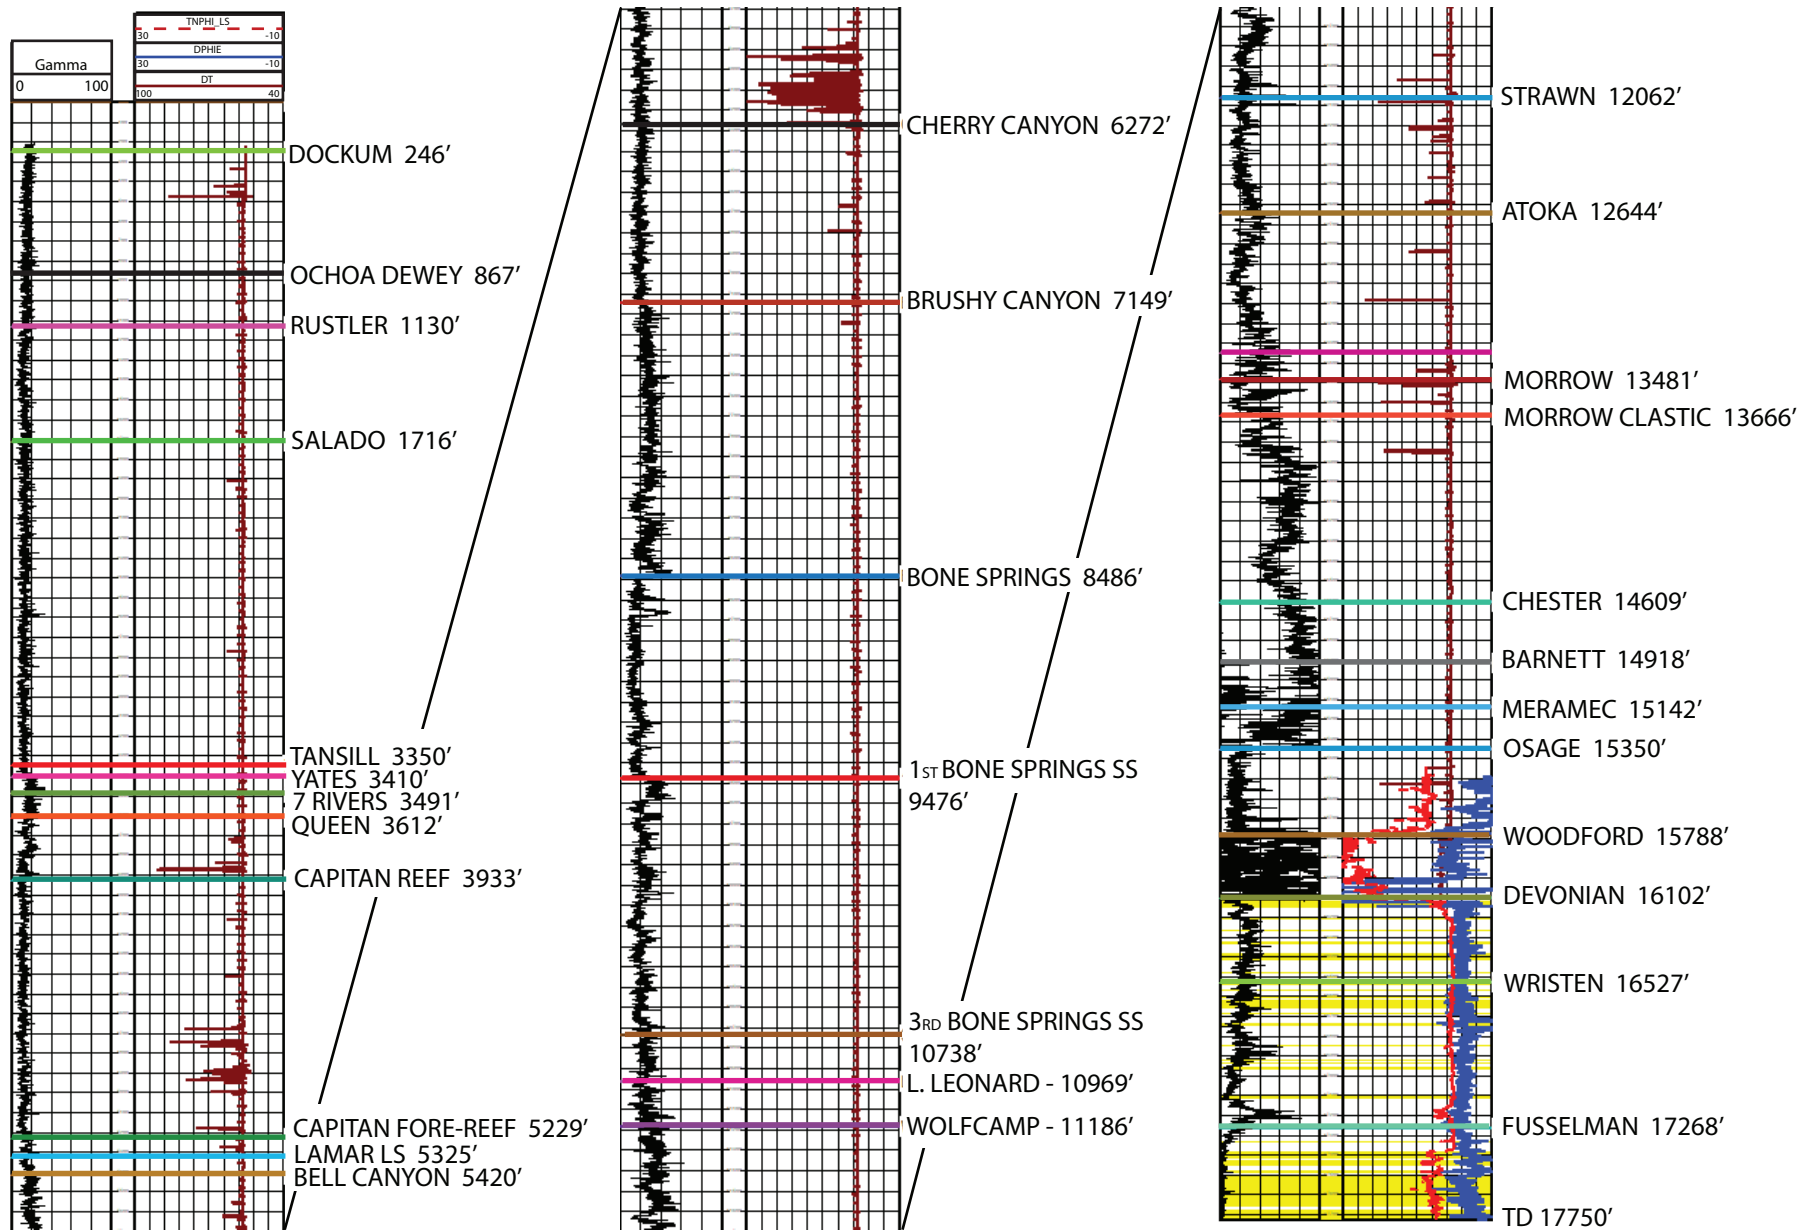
TNPHI_LS
30 -10
DPHIE
30 -10
Gamma
0 100
DT
100 40

DOCKUM 246′
OCHOA DEWEY 867′
RUSTLER 1130′
SALADO 1716′
TANSILL 3350′
YATES 3410′
7 RIVERS 3491′
QUEEN 3612′
CAPITAN REEF 3933′
CAPITAN FORE-REEF 5229′
LAMAR LS 5325′
BELL CANYON 5420′

CHERRY CANYON 6272′
BRUSHY CANYON 7149′
BONE SPRINGS 8486′
1ST BONE SPRINGS SS 9476′
3RD BONE SPRINGS SS 10738′
L. LEONARD - 10969′
WOLFCAMP - 11186′

STRAWN 12062′
ATOKA 12644′
MORROW 13481′
MORROW CLASTIC 13666′
CHESTER 14609′
BARNETT 14918′
MERAMEC 15142′
OSAGE 15350′
WOODFORD 15788′
DEVONIAN 16102′
WRISTEN 16527′
FUSSELMAN 17268′
TD 17750′